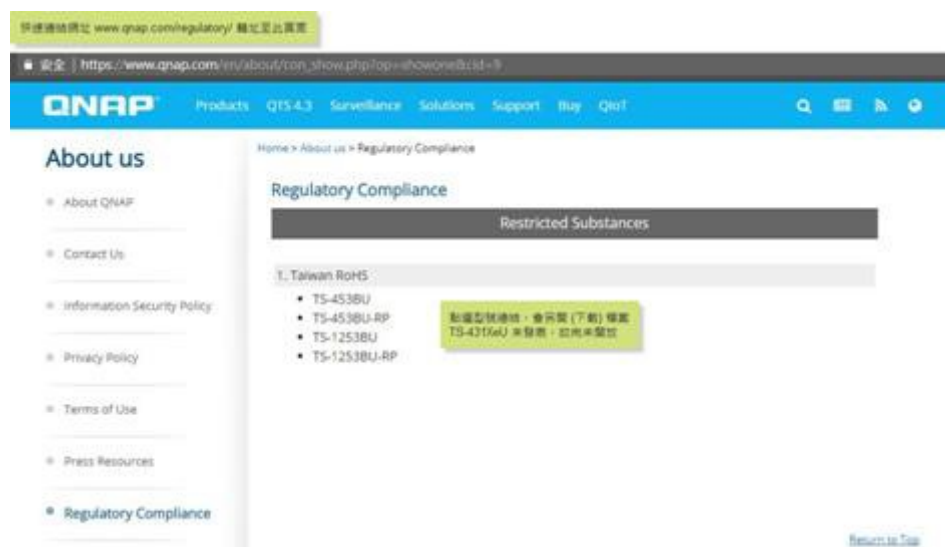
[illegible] www.qnap.com/regulatory/ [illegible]

安全 | https://www.qnap.com/en/about/con_show.php?op=showone&cid=9

QNAP Products QTS 4.3 Surveillance Solutions Support Buy QIoT

About us

About QNAP

Contact Us

Information Security Policy

Privacy Policy

Terms of Use

Press Resources

Regulatory Compliance

Home > About us > Regulatory Compliance

Regulatory Compliance

Restricted Substances

1. Taiwan RoHS

- TS-453BU
- TS-453BU-RP
- TS-1253BU
- TS-1253BU-RP

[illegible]
TS-431XeU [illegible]

Return to Top